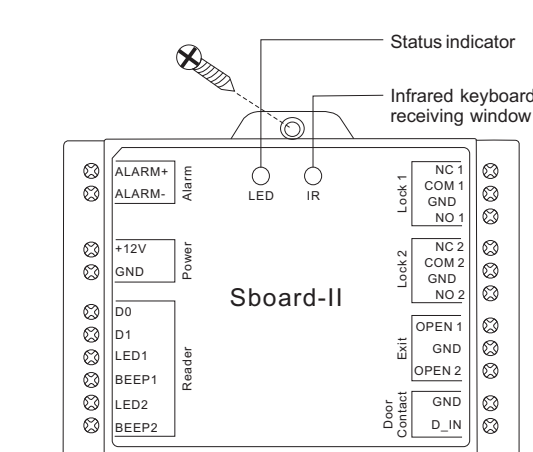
Status indicator

Infrared keyboard receiving window

LED IR

ALARM+
ALARM-
Alarm

+12V
GND
Power

D0
D1
LED1
BEEP1
LED2
BEEP2
Reader

Sboard-II

Lock 1
NC 1
COM 1
GND
NO 1

Lock 2
NC 2
COM 2
GND
NO 2

Exit
OPEN 1
GND
OPEN 2

Door Contact
GND
D_IN